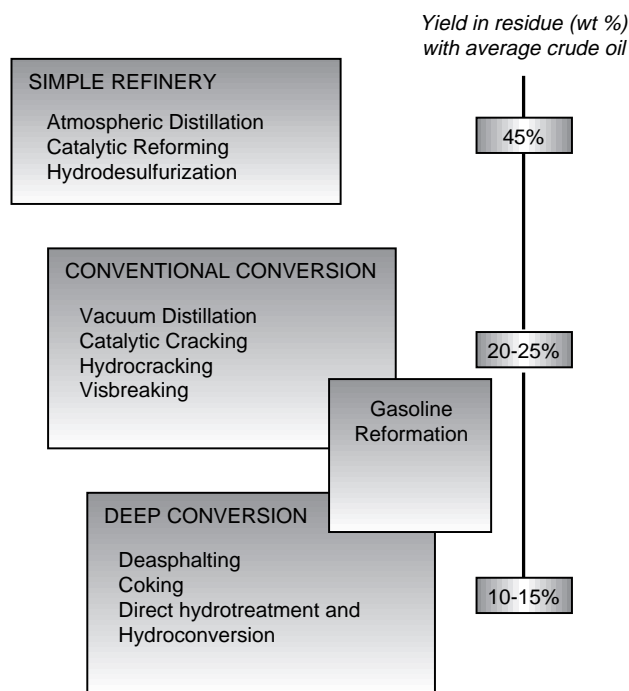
Yield in residue (wt %) with average crude oil

SIMPLE REFINERY

Atmospheric Distillation
Catalytic Reforming
Hydrodesulfurization

45%

CONVENTIONAL CONVERSION

Vacuum Distillation
Catalytic Cracking
Hydrocracking
Visbreaking

20-25%

Gasoline Reformation

DEEP CONVERSION

Deasphalting
Coking
Direct hydrotreatment and Hydroconversion

10-15%